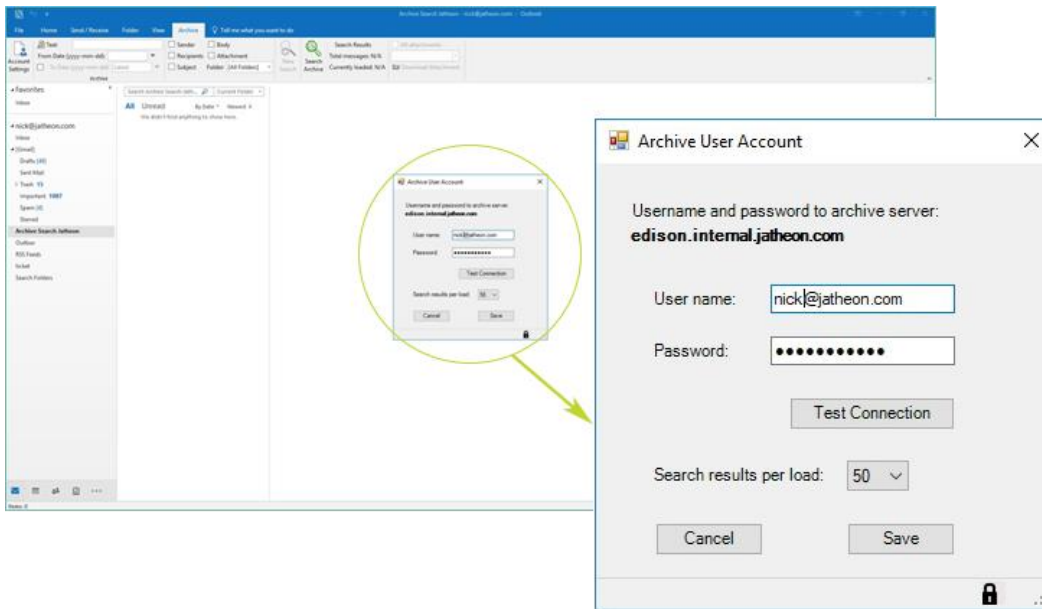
Archive Search Jatheon - nick@jatheon.com - Outlook

File Home Send / Receive Folder View Archive Tell me what you want to do

Account Settings

Text

From Date (yyyy-mm-dd)

To Date (yyyy-mm-dd) Latest

Sender Body

Recipients Attachment

Subject Folder [All Folders]

Archive

New Search

Search Archive

Search Results

Total messages: N/A

Currently loaded: N/A

Download Attachment

Favorites

Inbox

nick@jatheon.com

Inbox

[Gmail]

Drafts [43]

Sent Mail

Trash 13

Important 1087

Spam [4]

Starred

Archive Search Jatheon

Outbox

RSS Feeds

lnclef

Search Folders

Search archive search Jath... Current Folder

All Unread By Date Newest

We didn't find anything to show here.

Items: 0

Archive User Account

Username and password to archive server:
edison.internal.jatheon.com

User name: nick@jatheon.com

Password: ●●●●●●●●●●●

Test Connection

Search results per load: 50

Cancel Save

Archive User Account

Username and password to archive server:
edison.internal.jatheon.com

User name: nick@jatheon.com

Password: ●●●●●●●●●●●

Test Connection

Search results per load: 50

Cancel

Save